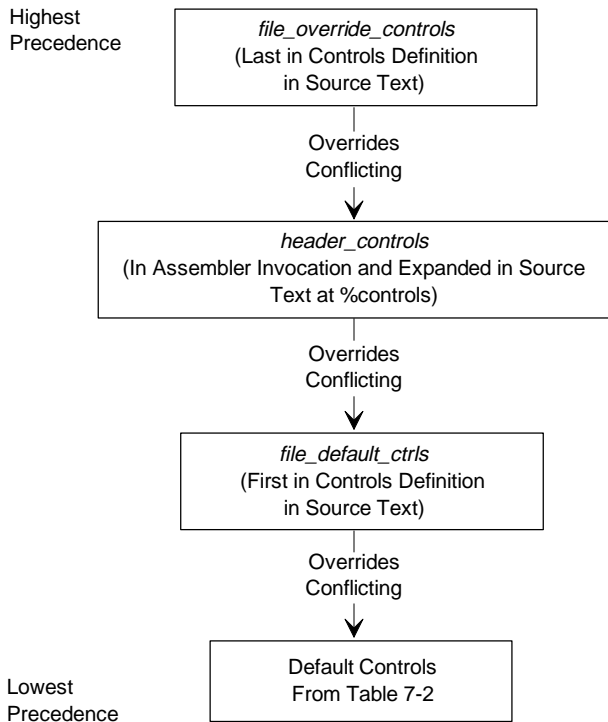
Highest Precedence

file_override_controls
(Last in Controls Definition in Source Text)

Overrides Conflicting

header_controls
(In Assembler Invocation and Expanded in Source Text at %controls)

Overrides Conflicting

file_default_ctrls
(First in Controls Definition in Source Text)

Overrides Conflicting

Default Controls From Table 7-2

Lowest Precedence